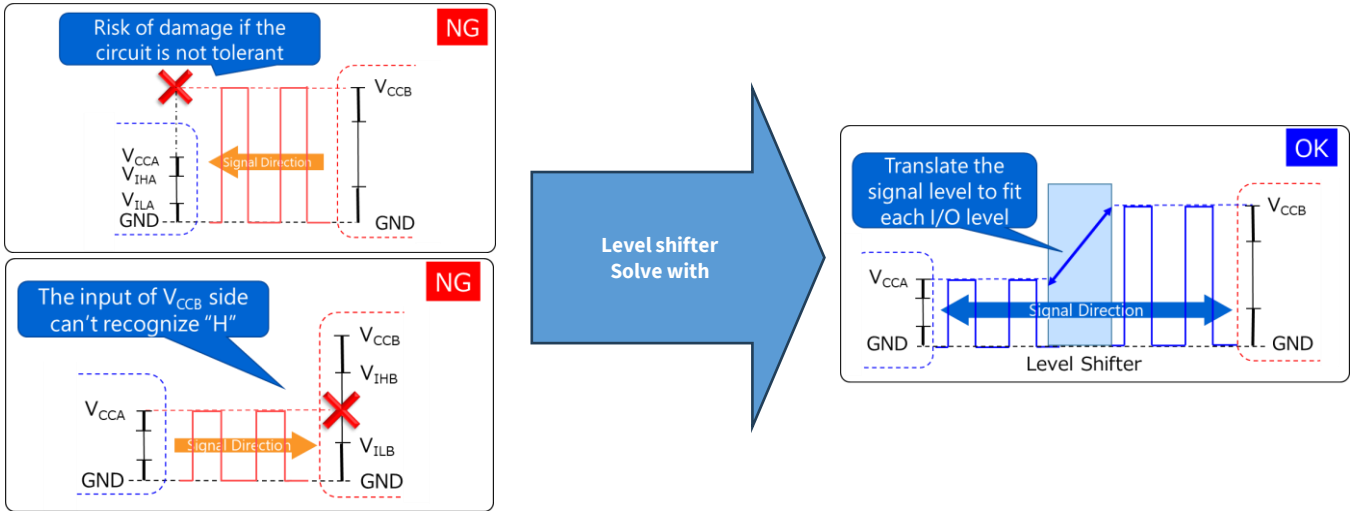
Risk of damage if the circuit is not tolerant

NG

$V_{CCB}$

$V_{CCA}$
$V_{IHA}$
$V_{ILA}$
GND

Signal Direction

GND

The input of $V_{CCB}$ side can't recognize "H"

NG

$V_{CCB}$
$V_{IHB}$
$V_{CCA}$
Signal Direction
$V_{ILB}$
GND
GND

Level shifter
Solve with

OK

Translate the signal level to fit each I/O level

$V_{CCB}$
$V_{CCA}$
Signal Direction
GND
GND
Level Shifter